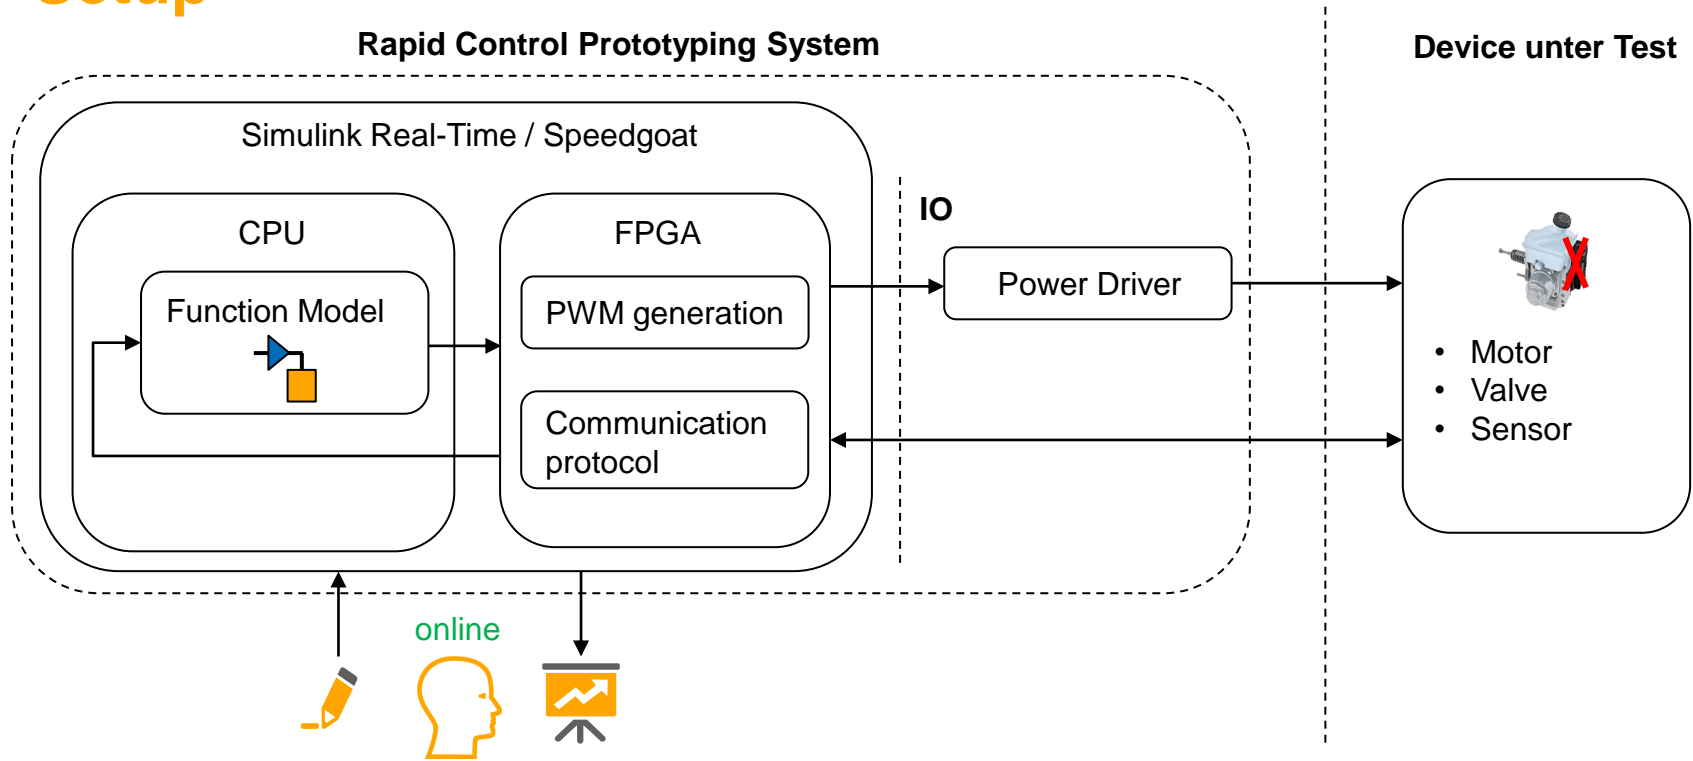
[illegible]

Rapid Control Prototyping System

Device unter Test

Simulink Real-Time / Speedgoat

CPU

Function Model

FPGA

PWM generation

Communication protocol

IO

Power Driver

• Motor
• Valve
• Sensor

online